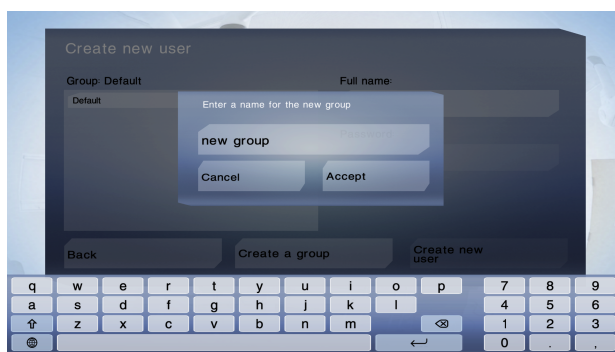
Create new user

Group: Default

Full name:

Default

Enter a name for the new group

new group

Password

Cancel

Accept

Back

Create a group

Create new user

q w e r t y u i o p
a s d f g h j k l
⇧ z x c v b n m ⌫
7 8 9
4 5 6
1 2 3
0 . ,